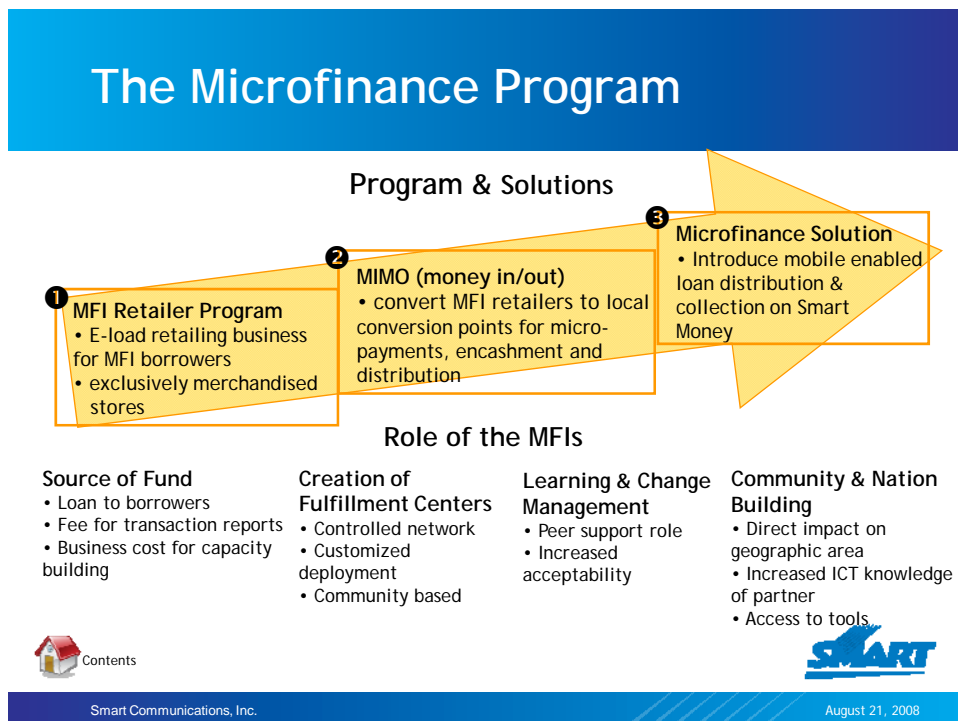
The Microfinance Program

Program & Solutions

❶ MFI Retailer Program
• E-load retailing business for MFI borrowers
• exclusively merchandised stores

❷ MIMO (money in/out)
• convert MFI retailers to local conversion points for micro-payments, encashment and distribution

❸ Microfinance Solution
• Introduce mobile enabled loan distribution & collection on Smart Money

Role of the MFIs

Source of Fund
• Loan to borrowers
• Fee for transaction reports
• Business cost for capacity building

Creation of Fulfillment Centers
• Controlled network
• Customized deployment
• Community based

Learning & Change Management
• Peer support role
• Increased acceptability

Community & Nation Building
• Direct impact on geographic area
• Increased ICT knowledge of partner
• Access to tools

Contents

SMART

Smart Communications, Inc.

August 21, 2008